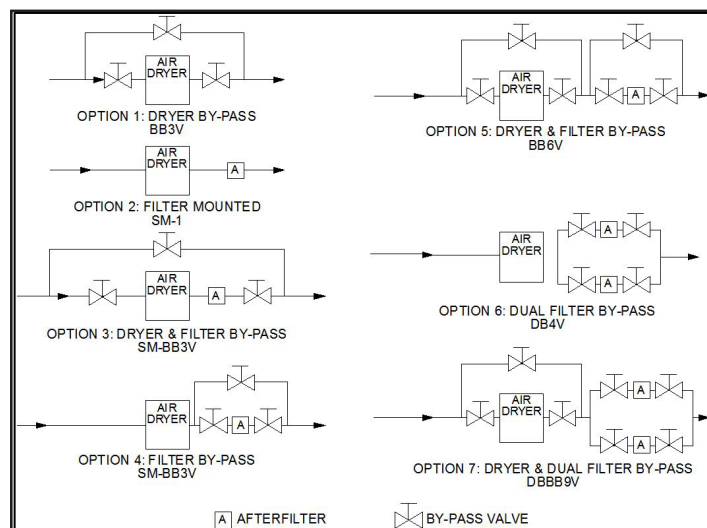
AIR DRYER

OPTION 1: DRYER BY-PASS
BB3V

AIR DRYER

A

OPTION 2: FILTER MOUNTED
SM-1

AIR DRYER

A

OPTION 3: DRYER & FILTER BY-PASS
SM-BB3V

AIR DRYER

A

OPTION 4: FILTER BY-PASS
SM-BB3V

AIR DRYER

A

OPTION 5: DRYER & FILTER BY-PASS
BB6V

AIR DRYER

A

A

OPTION 6: DUAL FILTER BY-PASS
DB4V

AIR DRYER

A

A

OPTION 7: DRYER & DUAL FILTER BY-PASS
DBBB9V

A AFTERFILTER

BY-PASS VALVE